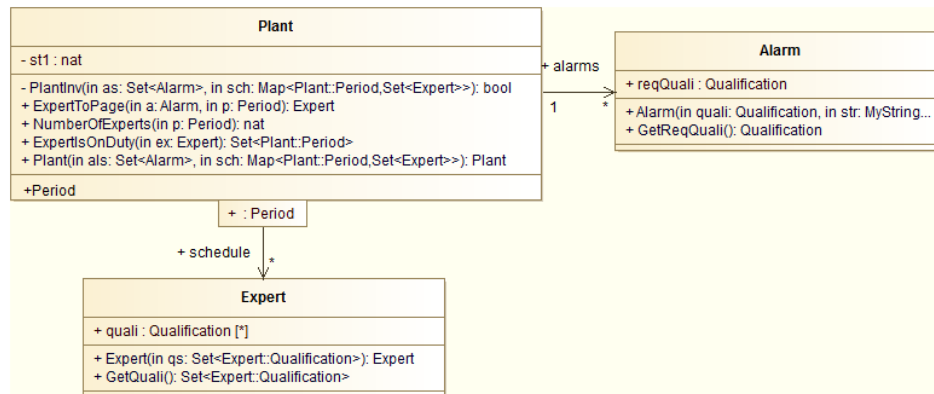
Plant

- st1 : nat

- PlantInv(in as: Set<Alarm>, in sch: Map<Plant::Period,Set<Expert>>): bool
+ ExpertToPage(in a: Alarm, in p: Period): Expert
+ NumberOfExperts(in p: Period): nat
+ ExpertIsOnDuty(in ex: Expert): Set<Plant::Period>
+ Plant(in als: Set<Alarm>, in sch: Map<Plant::Period,Set<Expert>>): Plant

+Period

+ : Period

+ alarms

1

*

Alarm

+ reqQuali : Qualification

+ Alarm(in quali: Qualification, in str: MyString...
+ GetReqQuali(): Qualification

+ schedule

*

Expert

+ quali : Qualification [*]

+ Expert(in qs: Set<Expert::Qualification>): Expert
+ GetQuali(): Set<Expert::Qualification>